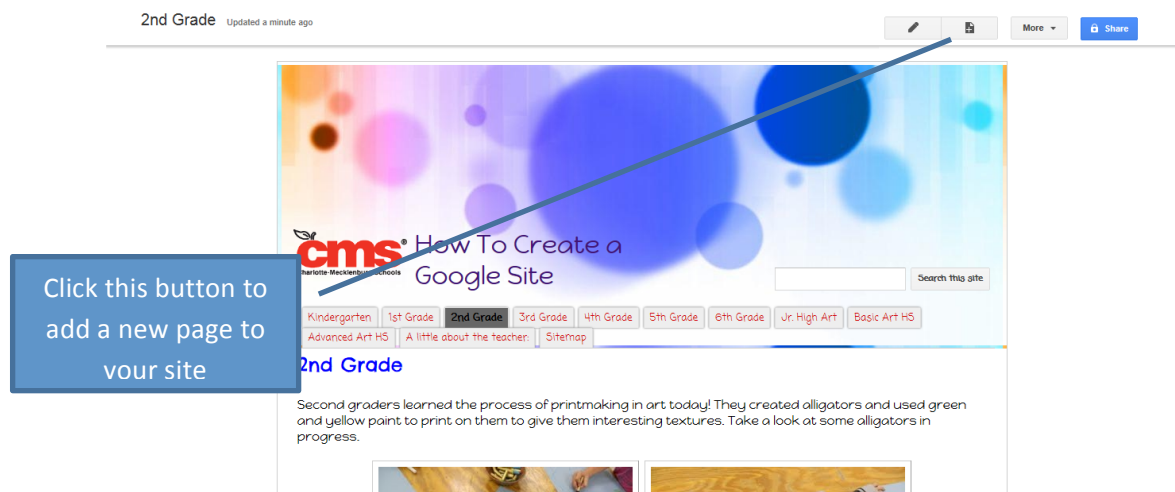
2nd Grade Updated a minute ago

More

Share

cms® Charlotte-Mecklenburg Schools

How To Create a Google Site

Search this site

Kindergarten | 1st Grade | 2nd Grade | 3rd Grade | 4th Grade | 5th Grade | 6th Grade | Jr. High Art | Basic Art HS | Advanced Art HS | A little about the teacher: | Sitemap

Click this button to add a new page to your site

2nd Grade

Second graders learned the process of printmaking in art today! They created alligators and used green and yellow paint to print on them to give them interesting textures. Take a look at some alligators in progress.